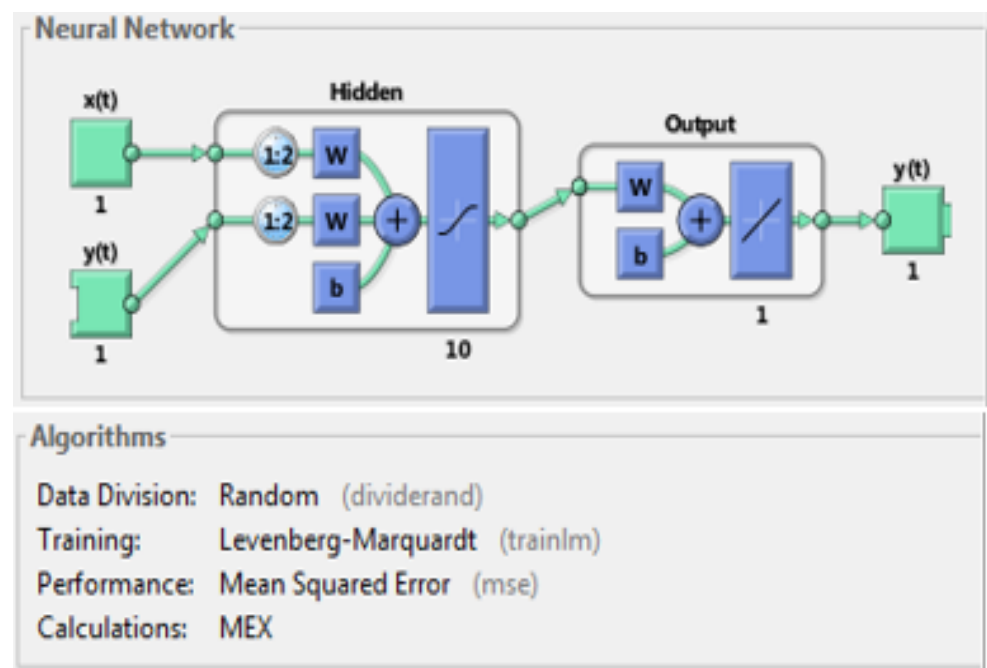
Neural Network

Hidden

x(t)

1:2

W

1:2

W

+

b

1

y(t)

1

10

Output

W

+

b

1

y(t)

1

Algorithms

| | |
|---|---|
| Data Division: | Random (dividerand) |
| Training: | Levenberg-Marquardt (trainlm) |
| Performance: | Mean Squared Error (mse) |
| Calculations: | MEX |